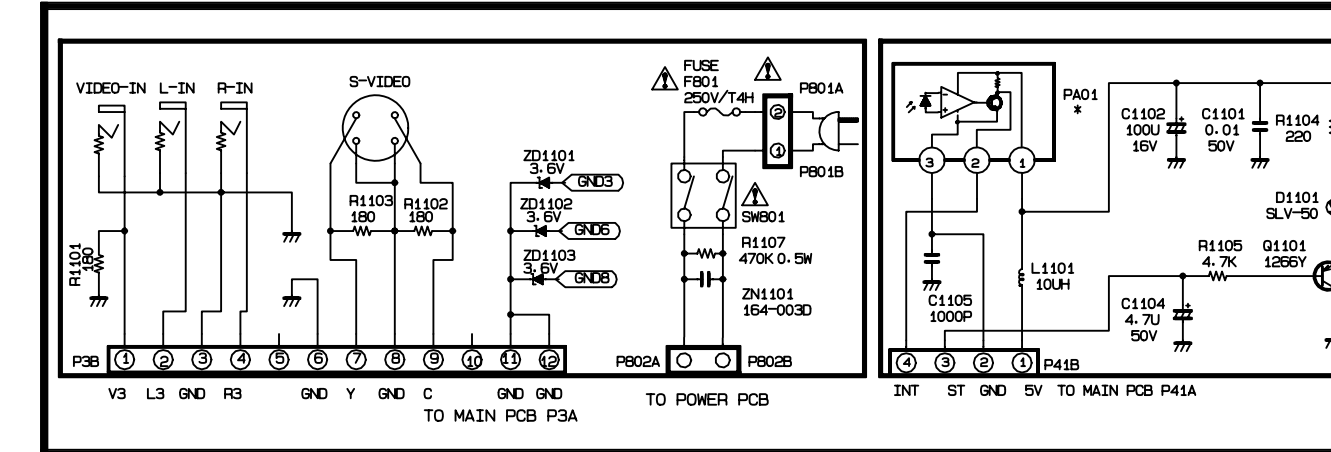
VIDEO-IN L-IN R-IN

S-VIDEO

R1101 180

R1103 180

R1102 180

ZD1101 3.6V GND3

ZD1102 3.6V GND6

ZD1103 3.6V GND8

P3B ① ② ③ ④ ⑤ ⑥ ⑦ ⑧ ⑨ ⑩ ⑪ ⑫

V3 L3 GND R3 GND Y GND C GND GND

TO MAIN PCB P3A

FUSE F801 250V/T4H

P801A ② ①

P801B

SW801

R1107 470K 0.5W

ZN1101 164-003D

P802A P802B

TO POWER PCB

PA01 *

③ ② ①

C1102 100U 16V

C1101 0.01 50V

R1104 220

D1101 SLV-50

R1105 4.7K

Q1101 1266Y

L1101 10UH

C1105 1000P

C1104 4.7U 50V

④ ③ ② ① P41B

INT ST GND 5V TO MAIN PCB P41A